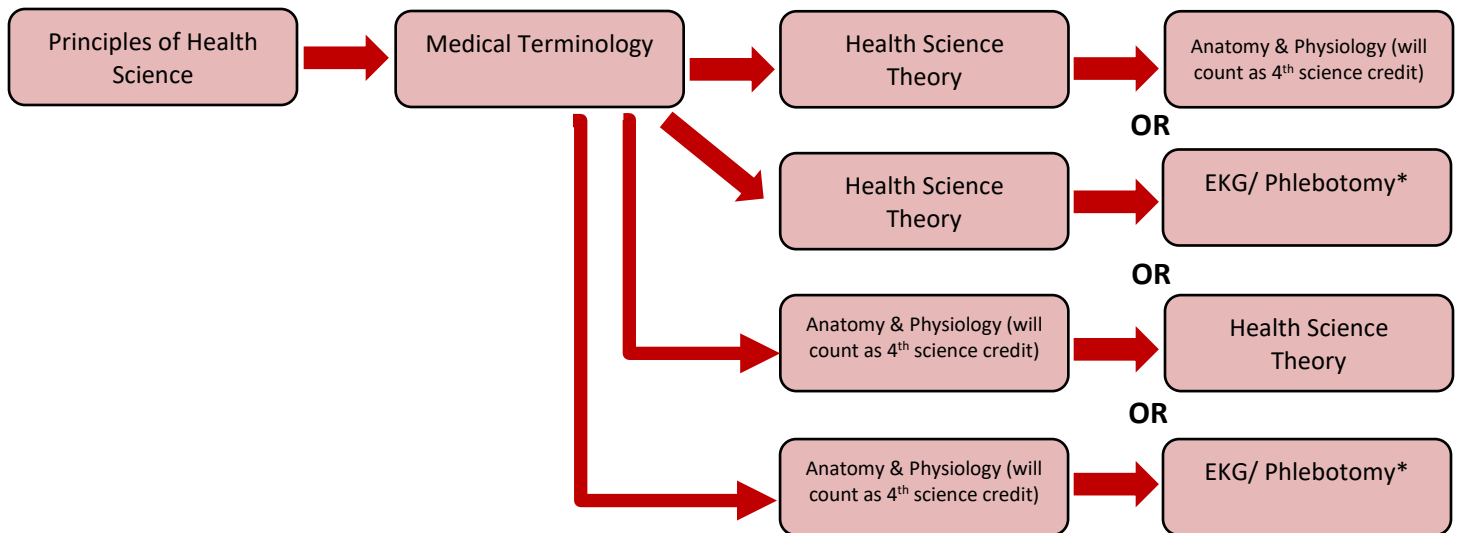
Principles of Health Science

Medical Terminology

Health Science Theory

Anatomy & Physiology (will count as 4$^{th}$ science credit)

OR

Health Science Theory

EKG/ Phlebotomy*

OR

Anatomy & Physiology (will count as 4$^{th}$ science credit)

Health Science Theory

OR

Anatomy & Physiology (will count as 4$^{th}$ science credit)

EKG/ Phlebotomy*